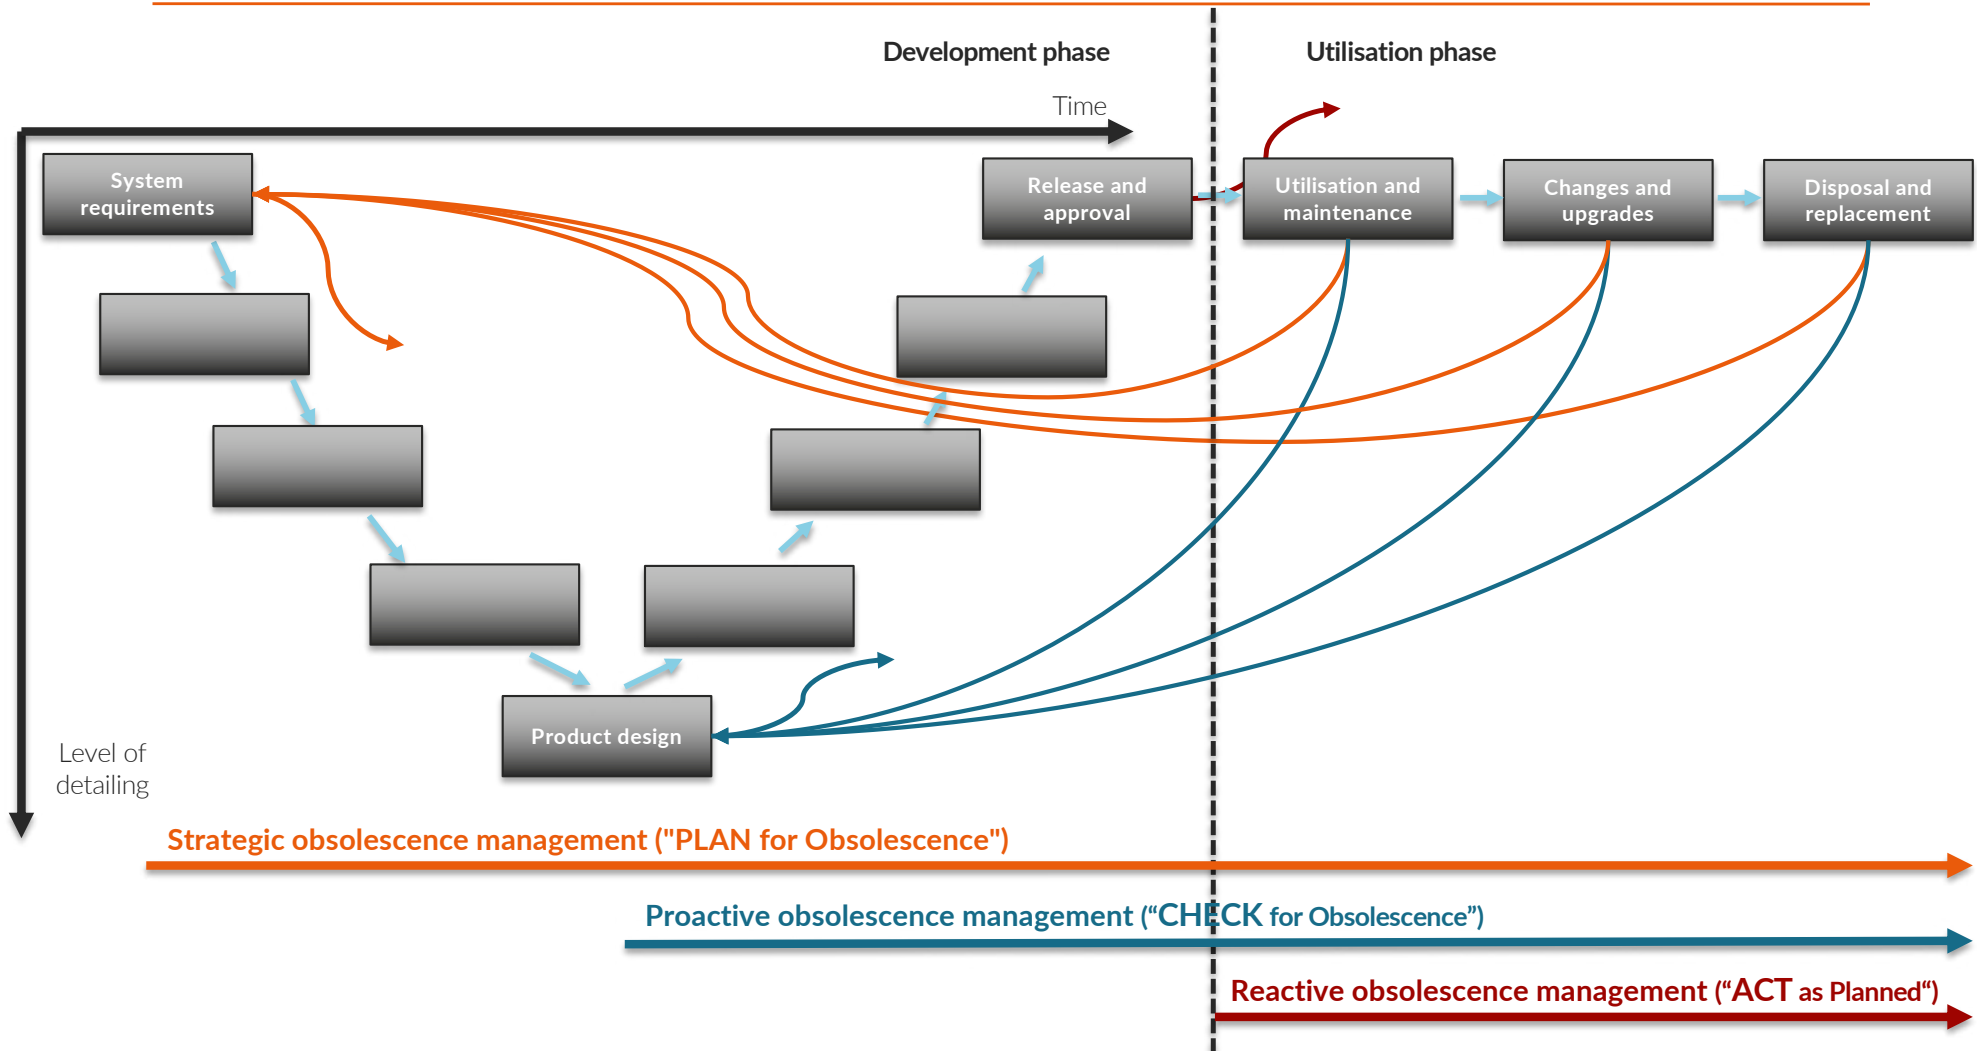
Development phase

Utilisation phase

Time

System requirements

Release and approval

Utilisation and maintenance

Changes and upgrades

Disposal and replacement

Product design

Level of detailing

Strategic obsolescence management ("PLAN for Obsolescence")

Proactive obsolescence management (“CHECK for Obsolescence”)

Reactive obsolescence management (“ACT as Planned“)